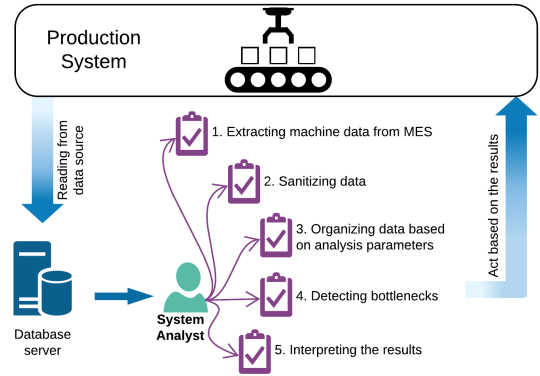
Production System

Reading from data source

1. Extracting machine data from MES

2. Sanitizing data

3. Organizing data based on analysis parameters

4. Detecting bottlenecks

5. Interpreting the results

Act based on the results

Database server

System Analyst